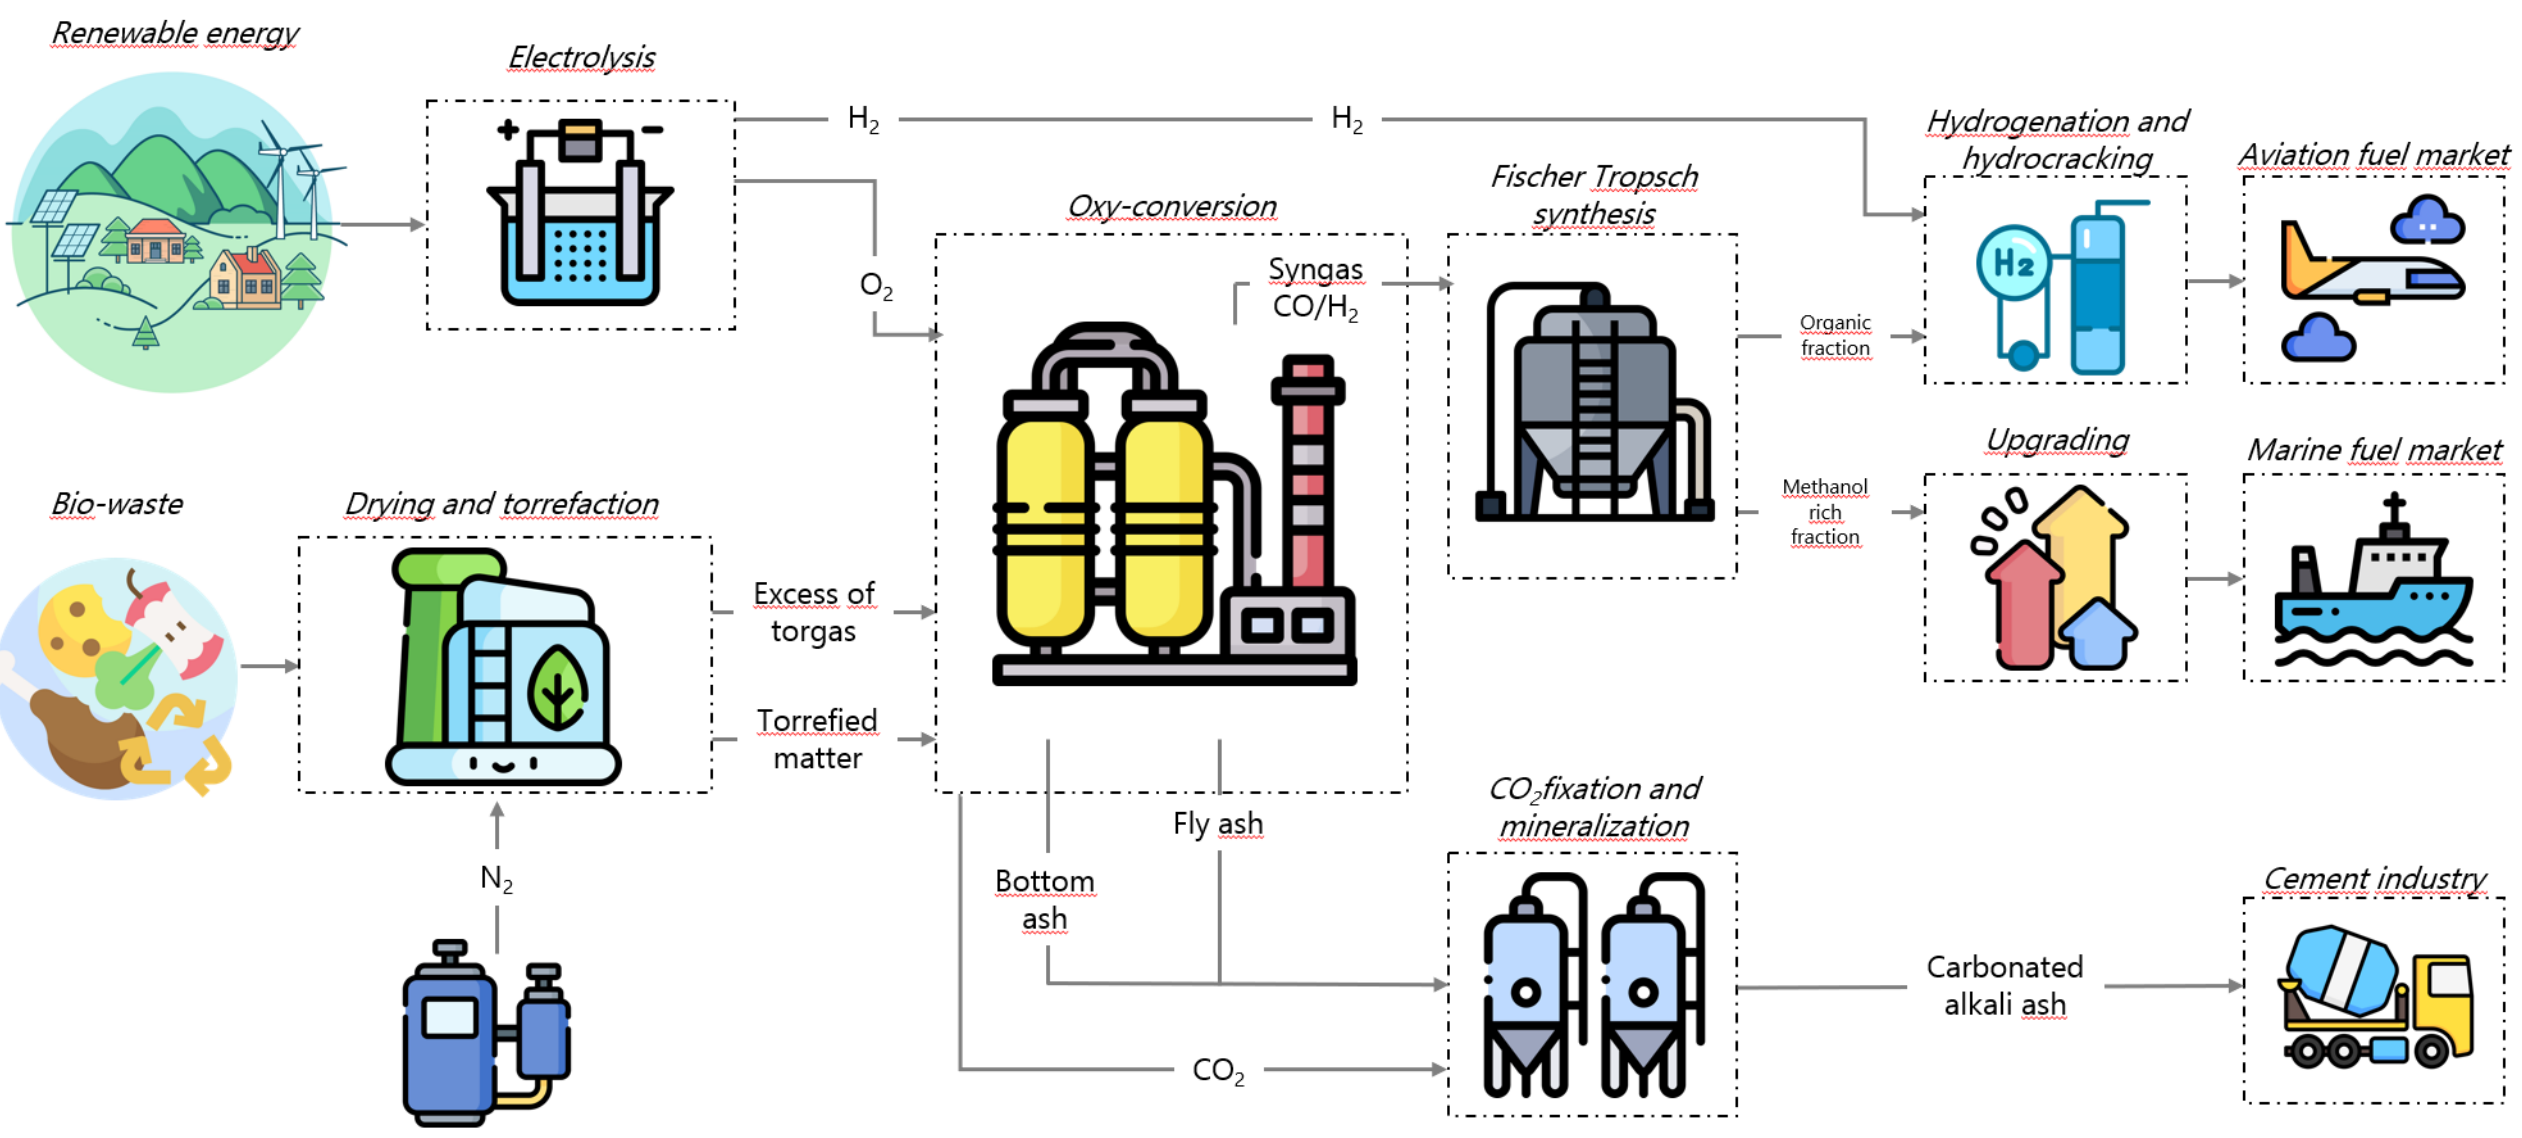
Renewable energy

Electrolysis

$H_2$

$H_2$

Hydrogenation and hydrocracking

Aviation fuel market

Fischer Tropsch synthesis

Oxy-conversion

$O_2$

Syngas $CO/H_2$

Organic fraction

Upgrading

Marine fuel market

Methanol rich fraction

Bio-waste

Drying and torrefaction

Excess of torgas

Torrefied matter

Fly ash

$CO_2$fixation and mineralization

Bottom ash

$N_2$

Cement industry

Carbonated alkali ash

$CO_2$